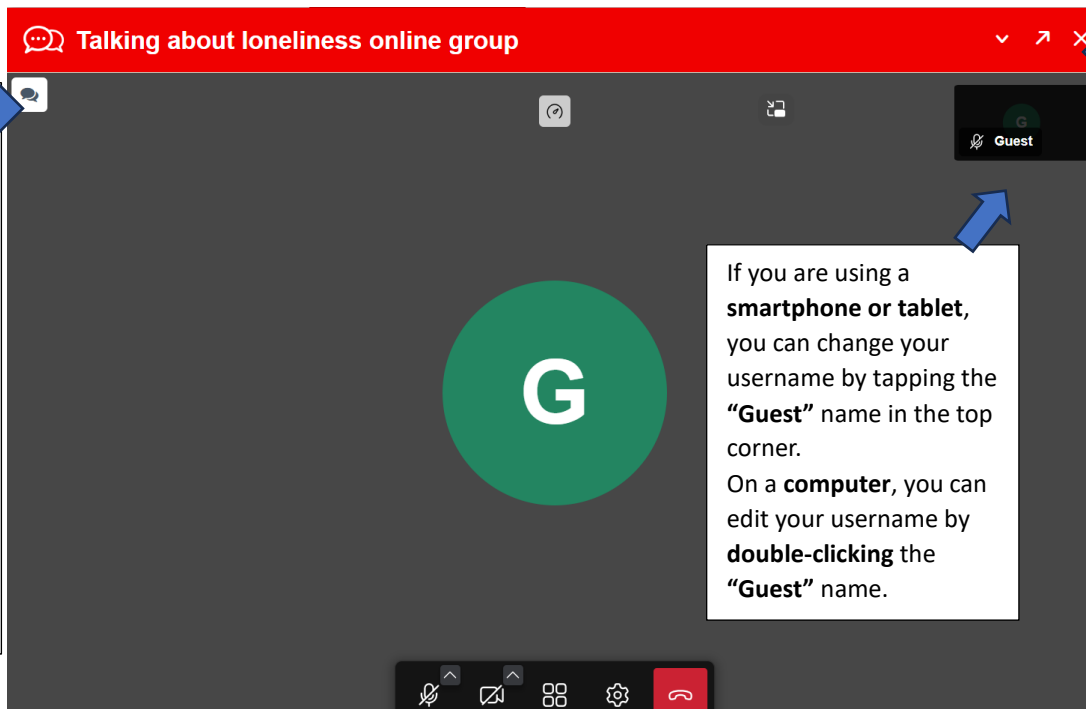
Talking about loneliness online group

G

Guest

G

If you are using a **smartphone or tablet**, you can change your username by tapping the **“Guest”** name in the top corner.
On a **computer**, you can edit your username by **double-clicking** the **“Guest”** name.